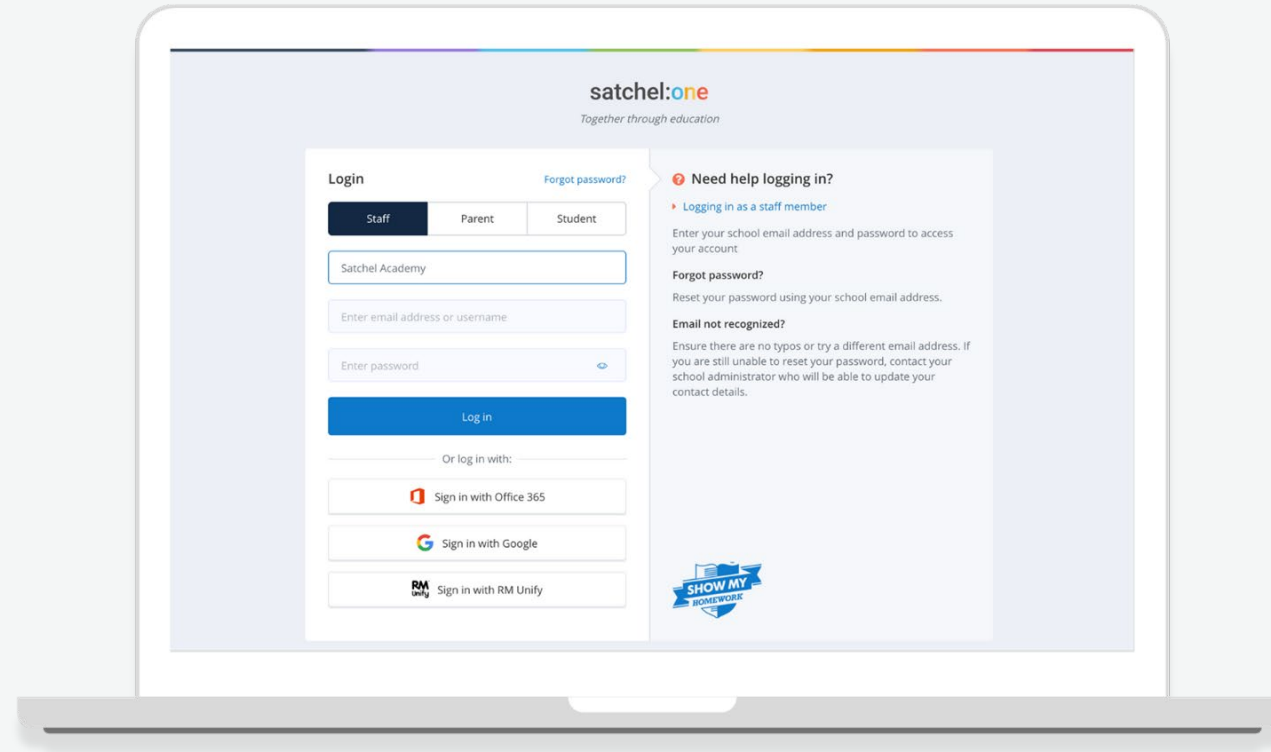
satchel:one
Together through education

Login
Forgot password?

Staff | Parent | Student

Satchel Academy

Enter email address or username

Enter password

Log in

Or log in with:

Sign in with Office 365

Sign in with Google

RM Unify Sign in with RM Unify

Need help logging in?

Logging in as a staff member

Enter your school email address and password to access your account

Forgot password?

Reset your password using your school email address.

Email not recognized?

Ensure there are no typos or try a different email address. If you are still unable to reset your password, contact your school administrator who will be able to update your contact details.

SHOW MY HOMEWORK